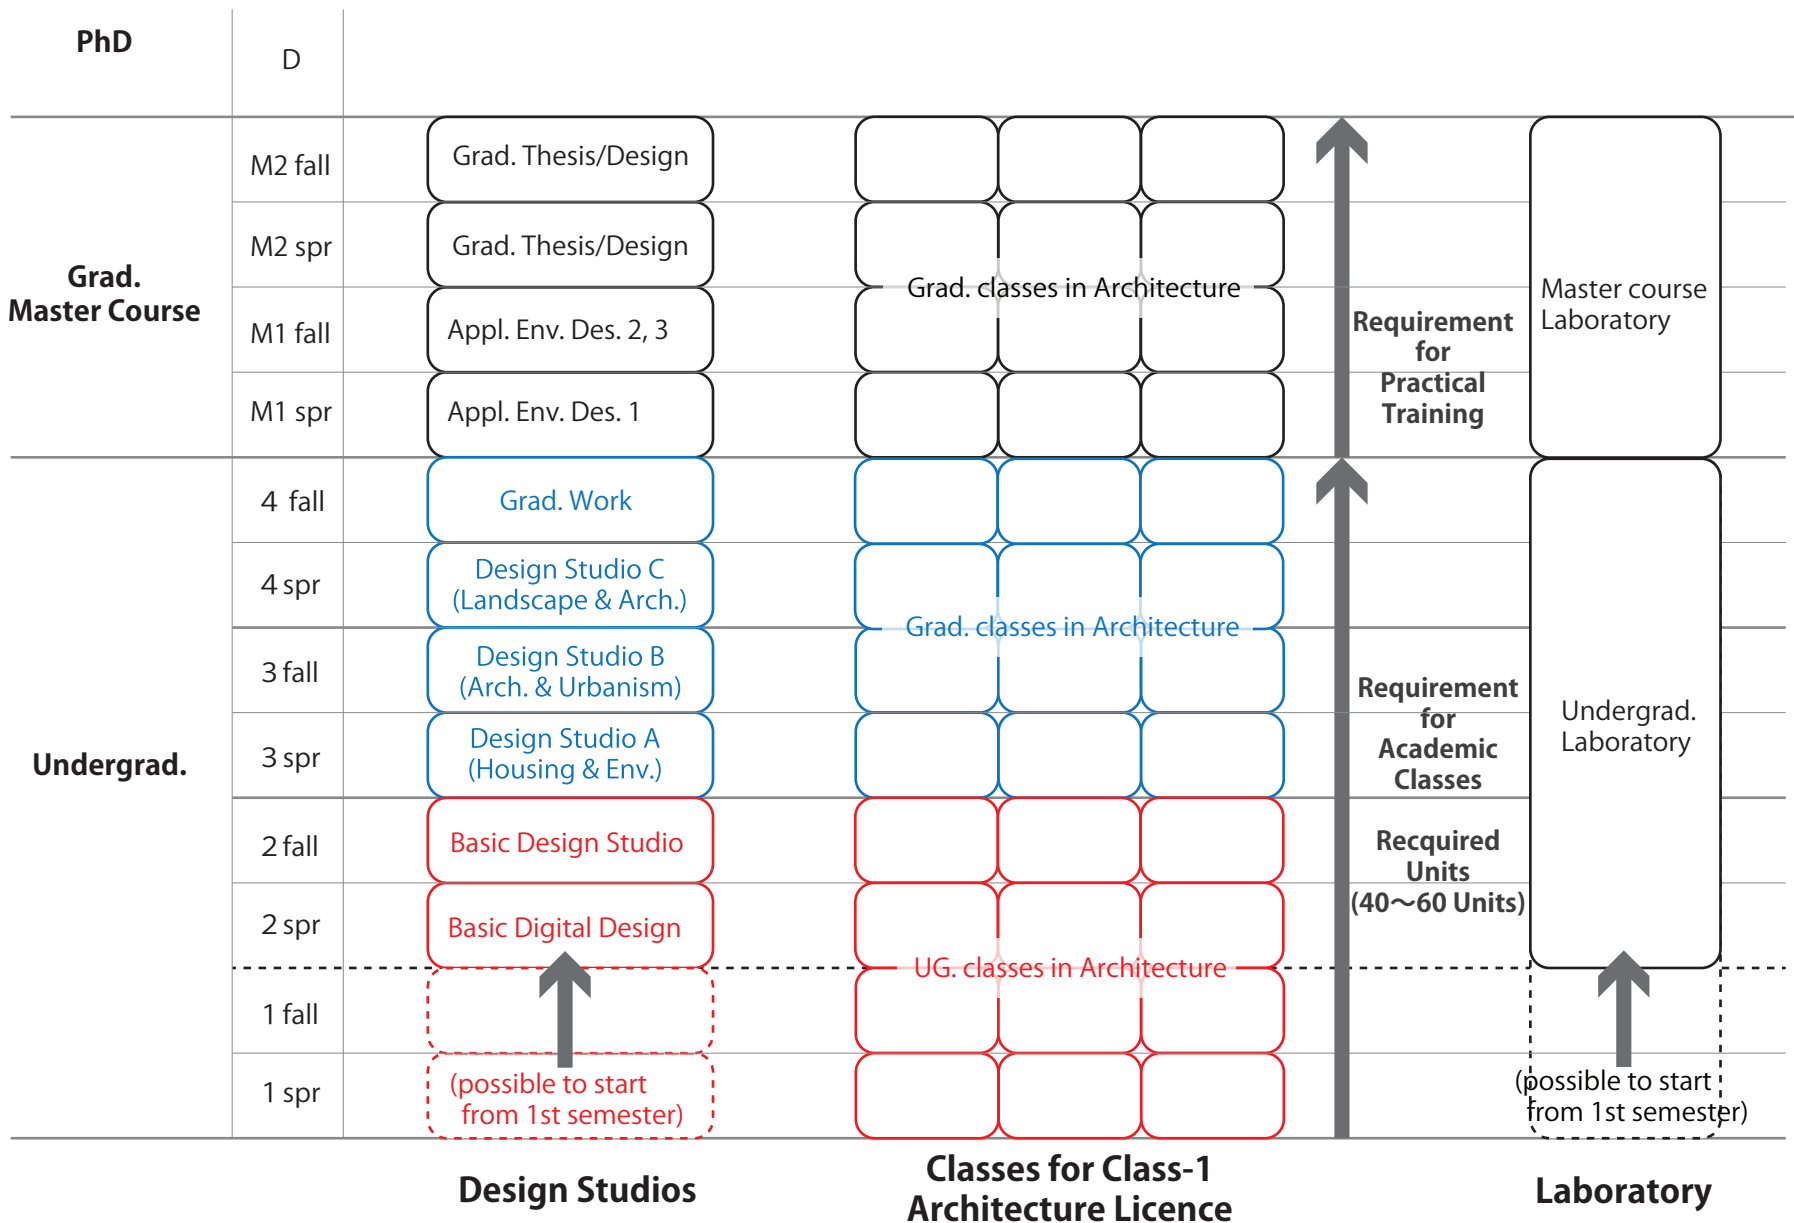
PhD

D

Grad. Master Course

M2 fall

Grad. Thesis/Design

M2 spr

Grad. Thesis/Design

M1 fall

Appl. Env. Des. 2, 3

M1 spr

Appl. Env. Des. 1

Grad. classes in Architecture

Requirement for Practical Training

Master course Laboratory

Undergrad.

4 fall

Grad. Work

4 spr

Design Studio C (Landscape & Arch.)

3 fall

Design Studio B (Arch. & Urbanism)

3 spr

Design Studio A (Housing & Env.)

2 fall

Basic Design Studio

2 spr

Basic Digital Design

1 fall

1 spr

(possible to start from 1st semester)

Grad. classes in Architecture

UG. classes in Architecture

Requirement for Academic Classes

Recquired Units (40～60 Units)

Undergrad. Laboratory

(possible to start from 1st semester)

Design Studios

Classes for Class-1 Architecture Licence

Laboratory